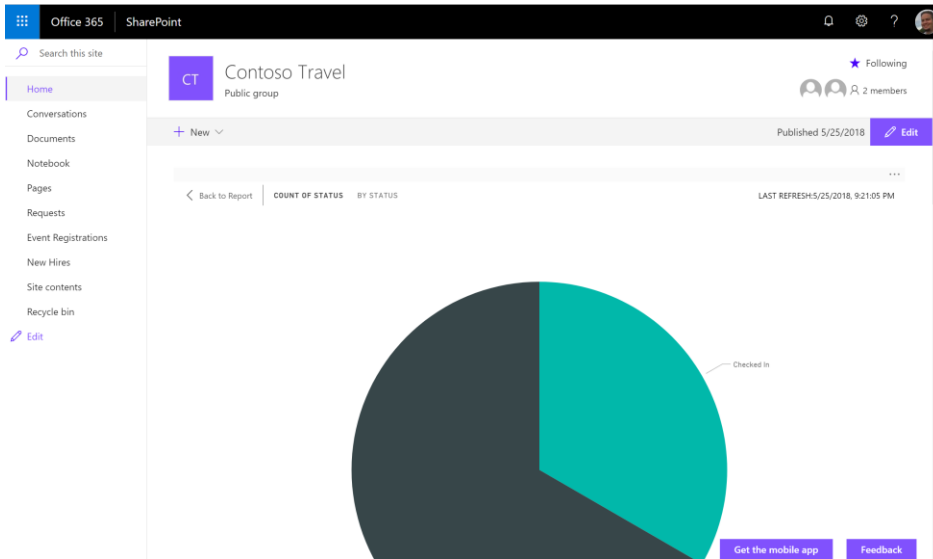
Office 365 SharePoint

?

Search this site

Home

Conversations

Documents

Notebook

Pages

Requests

Event Registrations

New Hires

Site contents

Recycle bin

Edit

CT

Contoso Travel

Public group

Following

2 members

New

Published 5/25/2018

Edit

...

Back to Report

COUNT OF STATUS

BY STATUS

LAST REFRESH:5/25/2018, 9:21:05 PM

Checked In

Get the mobile app

Feedback